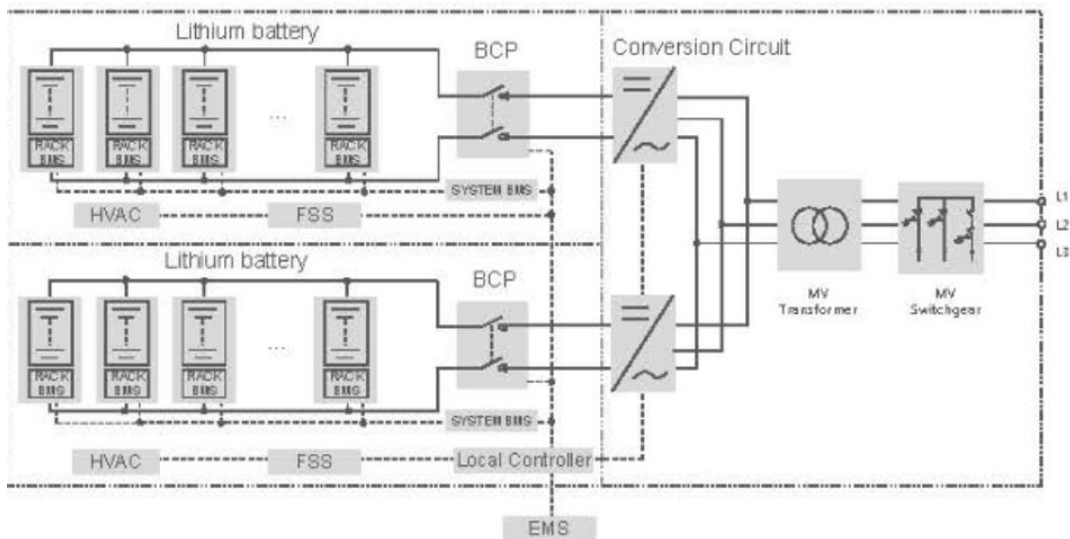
Lithium battery

RACK BMS

RACK BMS

RACK BMS

...

RACK BMS

BCP

SYSTEM BMS

HVAC

FSS

Conversion Circuit

Lithium battery

RACK BMS

RACK BMS

RACK BMS

...

RACK BMS

BCP

SYSTEM BMS

HVAC

FSS

Local Controller

EMS

MV Transformer

MV Switchgear

L1

L2

L3